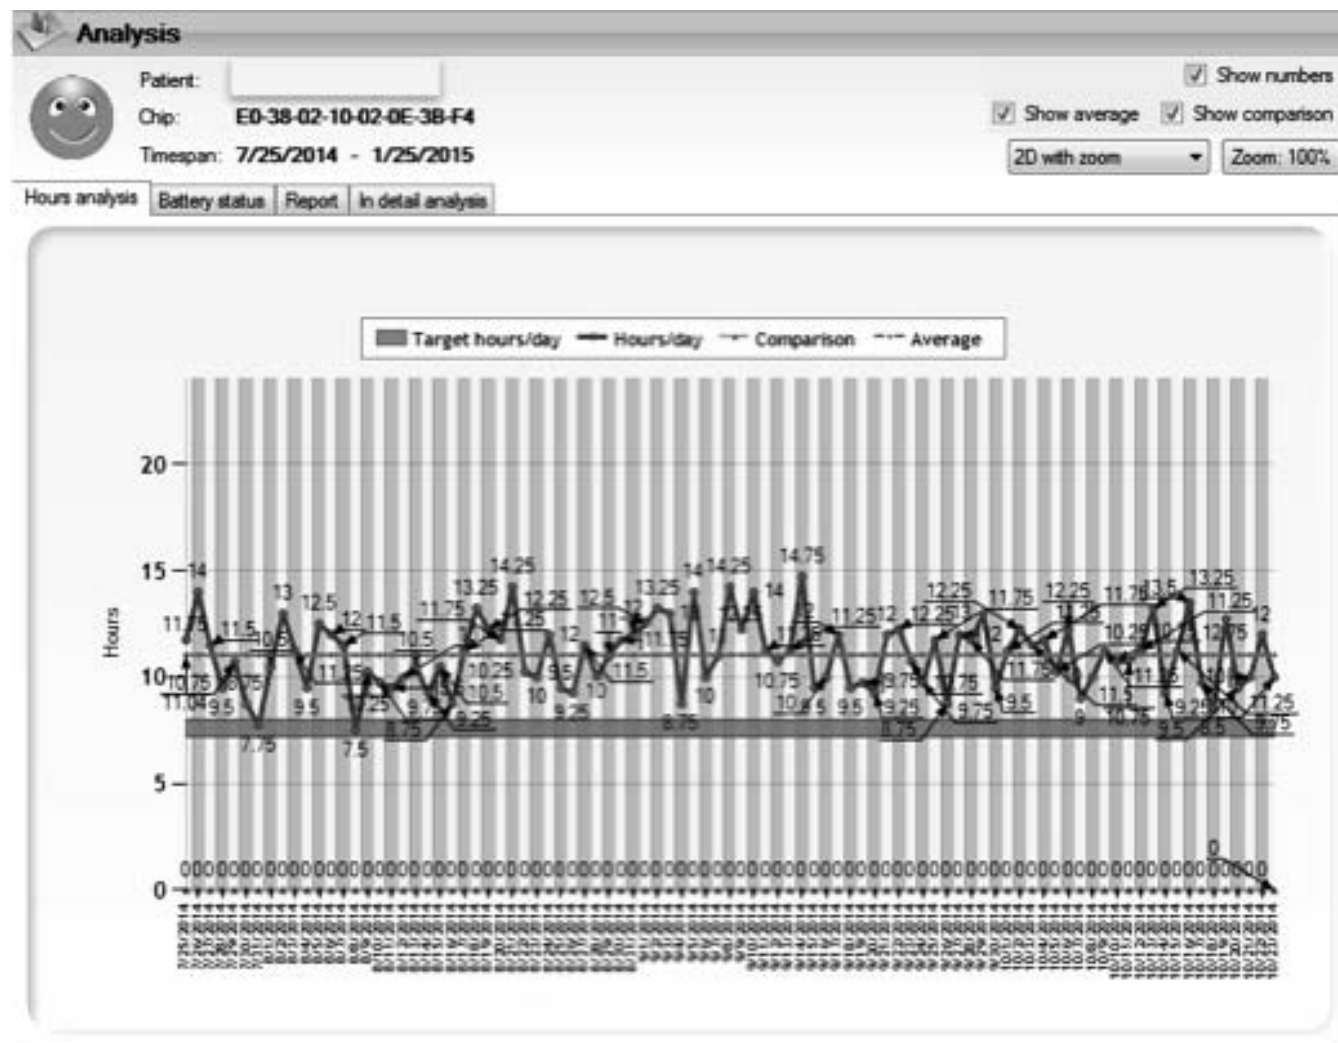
Analysis

Patient:
Chip: E0-38-02-10-02-0E-3B-F4
Timespan: 7/25/2014 - 1/25/2015

Show numbers
Show average
Show comparison
2D with zoom
Zoom: 100%

Hours analysis
Battery status
Report
In detail analysis

Target hours/day
Hours/day
Comparison
Average

Hours

20
15
10
5
0

14
11.75
11.5
10.5
10.75
11.04
9.5
8.75
7.75
13
12.5
12
11.5
9.5
11.5
7.5
9.25
9.75
10.5
8.75
11.75
13.25
14.25
12.25
12.5
10.25
10.5
9.25
12
10
9.5
9.25
10
11.5
13.25
12
11
14
14.25
14
8.75
10
14.75
12
11.25
10.75
10.5
9.5
12
12.25
9.75
9.25
8.75
12.25
11.75
12.25
11.75
13.5
13.25
11.25
12.75
12
10.25
11.75
9.75
9.5
9
11.5
10.75
9.25
9.5
8.5
11.25
9.75
0